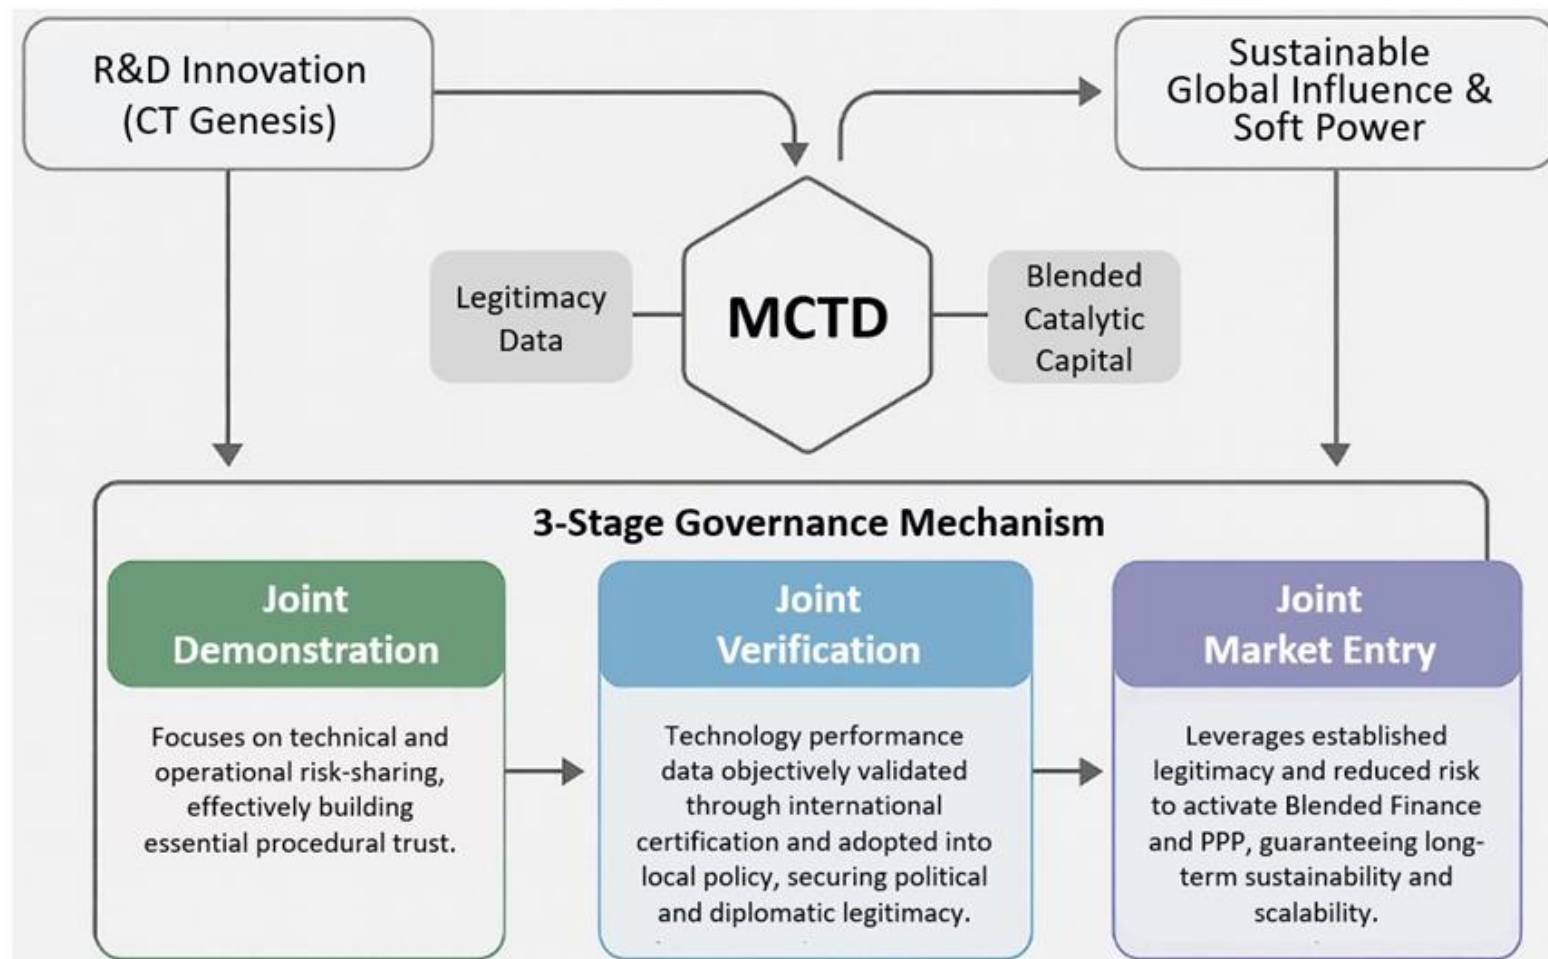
R&D Innovation (CT Genesis)

Sustainable Global Influence & Soft Power

Legitimacy Data

MCTD

Blended Catalytic Capital

3-Stage Governance Mechanism

Joint Demonstration

Focuses on technical and operational risk-sharing, effectively building essential procedural trust.

Joint Verification

Technology performance data objectively validated through international certification and adopted into local policy, securing political and diplomatic legitimacy.

Joint Market Entry

Leverages established legitimacy and reduced risk to activate Blended Finance and PPP, guaranteeing long-term sustainability and scalability.